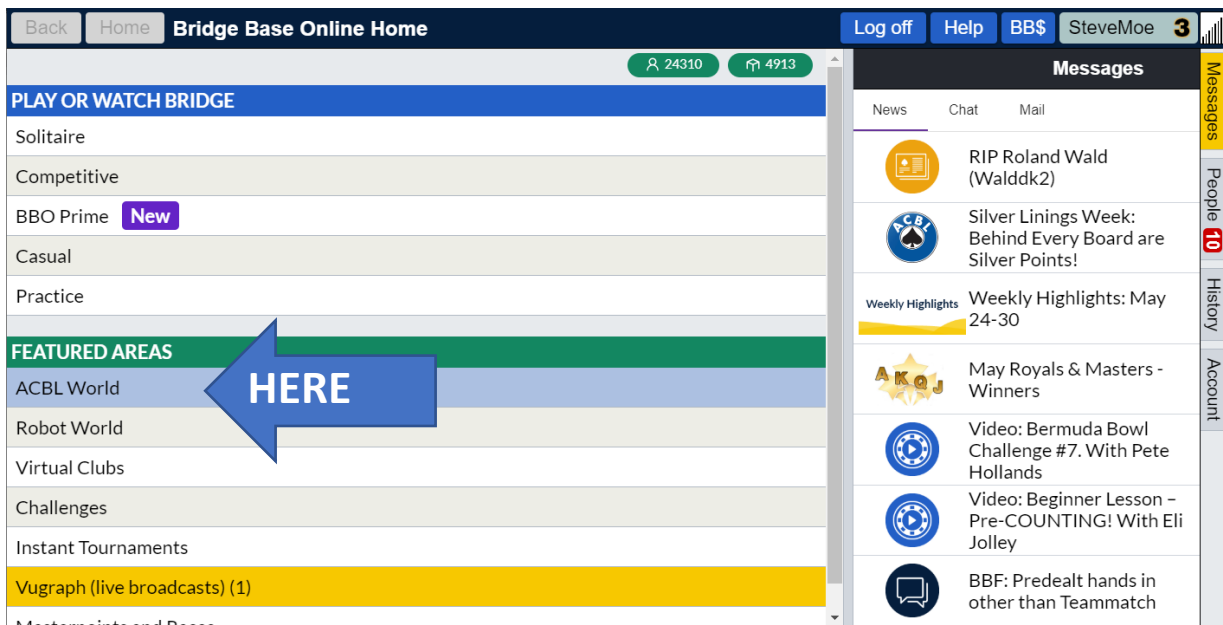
Back Home Bridge Base Online Home

Log off Help BB$ SteveMoe 3

24310 4913

PLAY OR WATCH BRIDGE

Solitaire

Competitive

BBO Prime New

Casual

Practice

FEATURED AREAS

ACBL World

HERE

Robot World

Virtual Clubs

Challenges

Instant Tournaments

Vugraph (live broadcasts) (1)

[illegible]

Messages

News Chat Mail

RIP Roland Wald (Walddk2)

ACBL

Silver Linings Week: Behind Every Board are Silver Points!

Weekly Highlights

Weekly Highlights: May 24-30

A K Q J

May Royals & Masters - Winners

Video: Bermuda Bowl Challenge #7. With Pete Hollands

Video: Beginner Lesson – Pre-COUNTING! With Eli Jolley

BBF: Predealt hands in other than Teammatch

Messages

People 10

History

Account